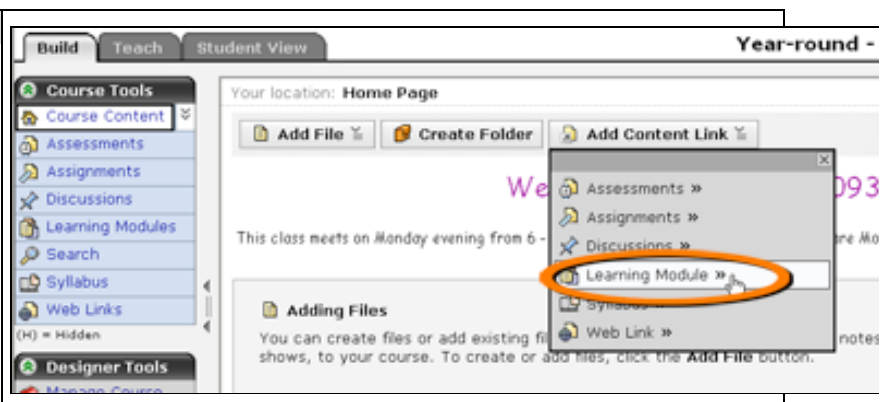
Build Teach Student View

Year-round -

Course Tools

Course Content

Assessments

Assignments

Discussions

Learning Modules

Search

Syllabus

Web Links

(H) = Hidden

Designer Tools

Manage Course

Your location: Home Page

Add File

Create Folder

Add Content Link

We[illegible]093

This class meets on Monday evening from 6 - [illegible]re Mo

Assessments »

Assignments »

Discussions »

Learning Module »

Syllabus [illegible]

Web Link »

Adding Files

You can create files or add existing fi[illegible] notes shows, to your course. To create or add files, click the Add File button.